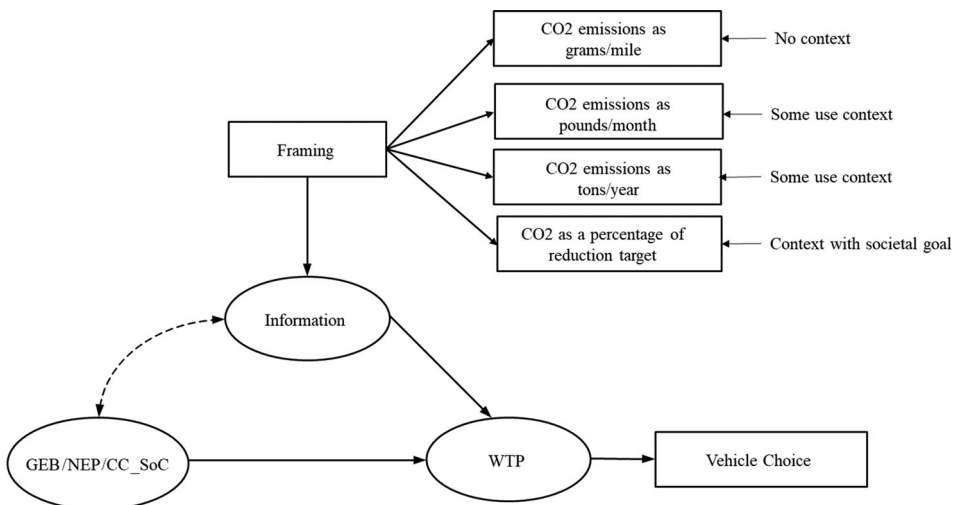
CO2 emissions as grams/mile

No context

CO2 emissions as pounds/month

Some use context

Framing

CO2 emissions as tons/year

Some use context

CO2 as a percentage of reduction target

Context with societal goal

Information

GEB/NEP/CC_SoC

WTP

Vehicle Choice